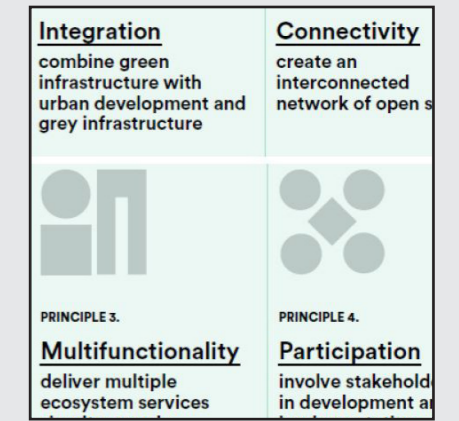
Integration
combine green infrastructure with urban development and grey infrastructure

Connectivity
create an interconnected network of open s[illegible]

PRINCIPLE 3.
Multifunctionality
deliver multiple ecosystem services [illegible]

PRINCIPLE 4.
Participation
involve stakehold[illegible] in development a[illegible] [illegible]